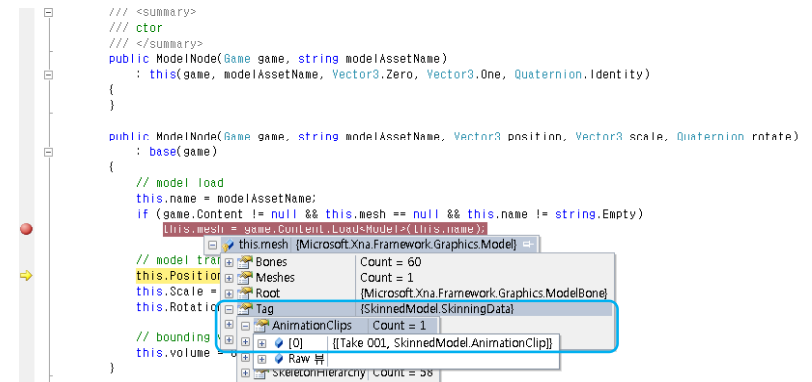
/// <summary>
/// ctor
/// </summary>
public ModelNode(Game game, string modelAssetName)
    : this(game, modelAssetName, Vector3.Zero, Vector3.One, Quaternion.Identity)
{
}

public ModelNode(Game game, string modelAssetName, Vector3 position, Vector3 scale, Quaternion rotate)
    : base(game)
{
    // model load
    this.name = modelAssetName;
    if (game.Content != null && this.mesh == null && this.name != string.Empty)
        this.mesh = game.Content.Load<Model>(this.name);

    // model tran
    this.Positio
    this.Scale =
    this.Rotatio

    // bounding
    this.volume =
}

this.mesh {Microsoft.Xna.Framework.Graphics.Model}

| | |
|---|---|
| Bones | Count = 60 |
| Meshes | Count = 1 |
| Root | {Microsoft.Xna.Framework.Graphics.ModelBone} |
| Tag | {SkinnedModel.SkinningData} |
| AnimationClips | Count = 1 |
| [0] | {[Take 001, SkinnedModel.AnimationClip]} |
| Raw 뷰 | |
| SkeletonHierarchy | Count = 58 |